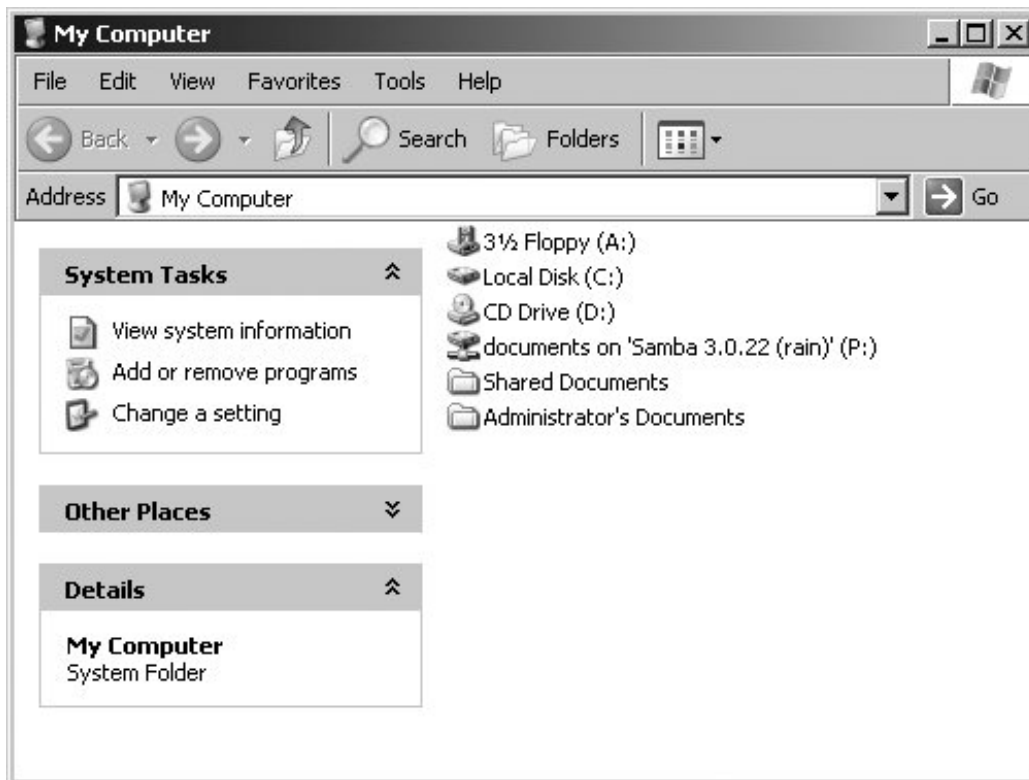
My Computer

File Edit View Favorites Tools Help

Back Search Folders

Address My Computer Go

System Tasks

View system information
Add or remove programs
Change a setting

Other Places

Details

My Computer
System Folder

3½ Floppy (A:)
Local Disk (C:)
CD Drive (D:)
documents on 'Samba 3.0.22 (rain)' (P:)
Shared Documents
Administrator's Documents